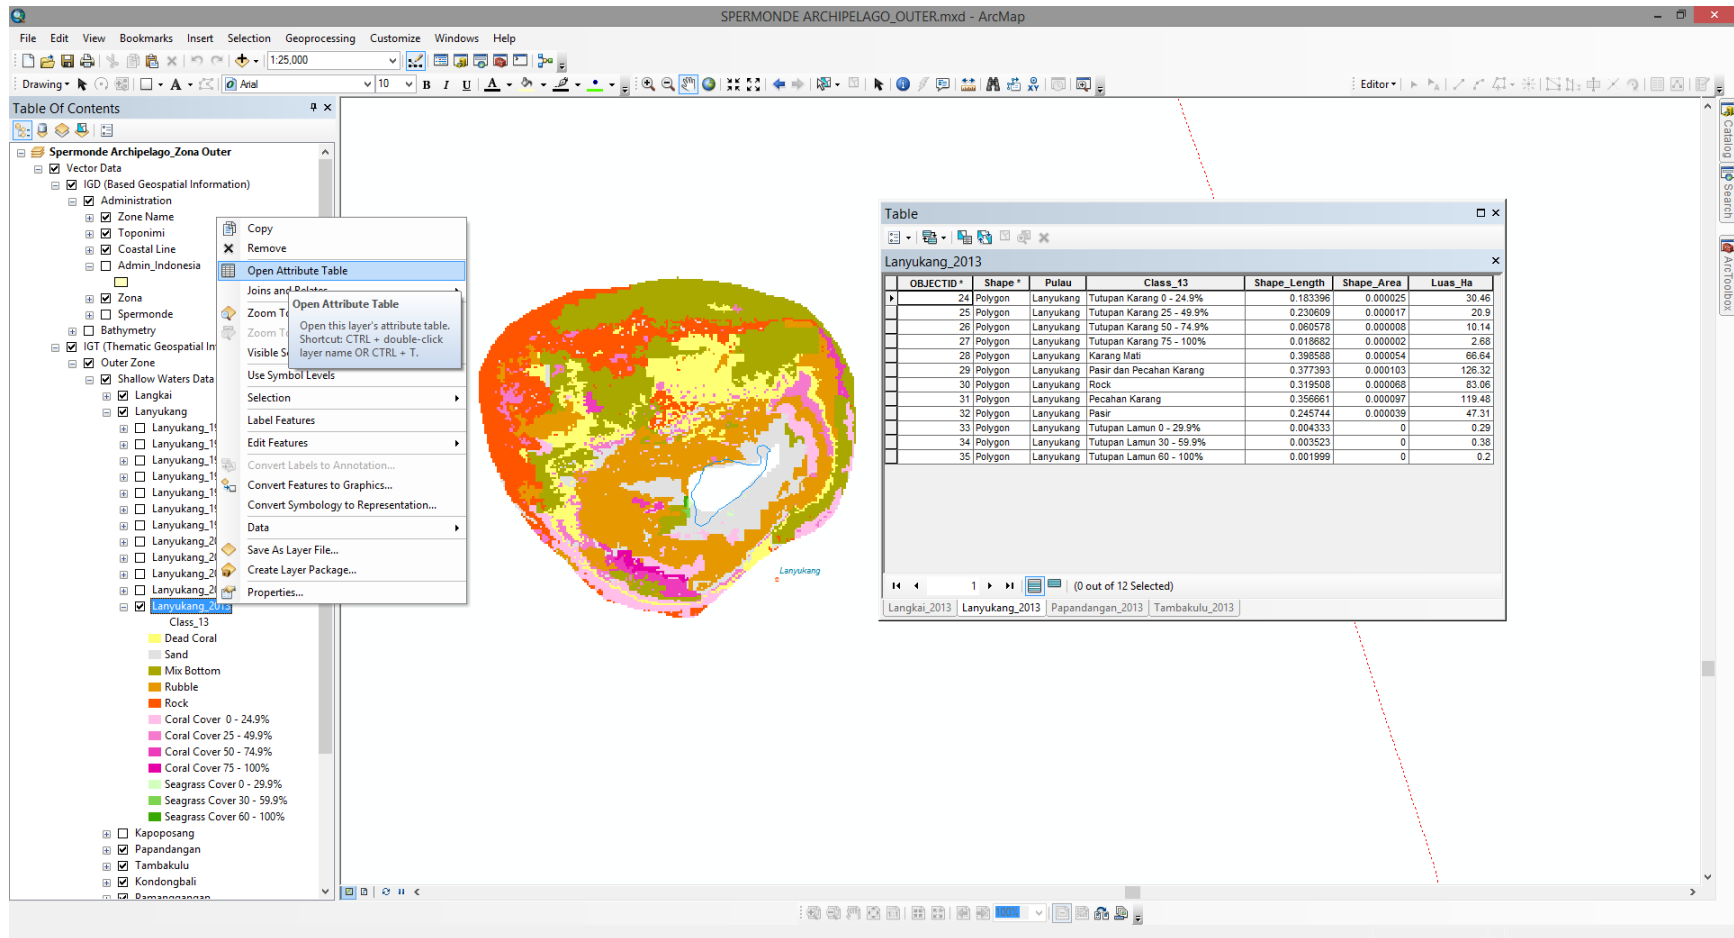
SPERMONDE ARCHIPELAGO_OUTER.mxd - ArcMap

File Edit View Bookmarks Insert Selection Geoprocessing Customize Windows Help

1:25.000

Drawing Arial 10 B I U

Editor

Table Of Contents

Spermonde Archipelago_Zona Outer
Vector Data
IGD (Based Geospatial Information)
Administration
Zone Name
Toponimi
Coastal Line
Admin_Indonesia
Zona
Spermonde
Bathymetry
IGT (Thematic Geospatial In
Outer Zone
Shallow Waters Data
Langkai
Lanyukang
Lanyukang_19
Lanyukang_19
Lanyukang_19
Lanyukang_19
Lanyukang_19
Lanyukang_19
Lanyukang_19
Lanyukang_20
Lanyukang_20
Lanyukang_20
Lanyukang_20
Lanyukang_2013
Class_13
Dead Coral
Sand
Mix Bottom
Rubble
Rock
Coral Cover 0 - 24.9%
Coral Cover 25 - 49.9%
Coral Cover 50 - 74.9%
Coral Cover 75 - 100%
Seagrass Cover 0 - 29.9%
Seagrass Cover 30 - 59.9%
Seagrass Cover 60 - 100%
Kapoposang
Papandangan
Tambakulu
Kondongbali
Pamanggangan

Copy
Remove
Open Attribute Table
Joins and Relates
Zoom To
Zoom To
Visible S
Use Symbol Levels
Selection
Label Features
Edit Features
Convert Labels to Annotation...
Convert Features to Graphics...
Convert Symbology to Representation...
Data
Save As Layer File...
Create Layer Package...
Properties...

Open Attribute Table
Open this layer's attribute table.
Shortcut: CTRL + double-click layer name OR CTRL + T.

Lanyukang

Table

Lanyukang_2013

| OBJECTID * | Shape * | Pulau | Class_13 | Shape_Length | Shape_Area | Luas_Ha |
|---|---|---|---|---|---|---|
| 24 | Polygon | Lanyukang | Tutupan Karang 0 - 24.9% | 0.183396 | 0.000025 | 30.46 |
| 25 | Polygon | Lanyukang | Tutupan Karang 25 - 49.9% | 0.230609 | 0.000017 | 20.9 |
| 26 | Polygon | Lanyukang | Tutupan Karang 50 - 74.9% | 0.060578 | 0.000008 | 10.14 |
| 27 | Polygon | Lanyukang | Tutupan Karang 75 - 100% | 0.018682 | 0.000002 | 2.68 |
| 28 | Polygon | Lanyukang | Karang Mati | 0.398588 | 0.000054 | 66.64 |
| 29 | Polygon | Lanyukang | Pasir dan Pecahan Karang | 0.377393 | 0.000103 | 126.32 |
| 30 | Polygon | Lanyukang | Rock | 0.319508 | 0.000068 | 83.06 |
| 31 | Polygon | Lanyukang | Pecahan Karang | 0.356661 | 0.000097 | 119.48 |
| 32 | Polygon | Lanyukang | Pasir | 0.245744 | 0.000039 | 47.31 |
| 33 | Polygon | Lanyukang | Tutupan Lamun 0 - 29.9% | 0.004333 | 0 | 0.29 |
| 34 | Polygon | Lanyukang | Tutupan Lamun 30 - 59.9% | 0.003523 | 0 | 0.38 |
| 35 | Polygon | Lanyukang | Tutupan Lamun 60 - 100% | 0.001999 | 0 | 0.2 |

1 (0 out of 12 Selected)

Langkai_2013 Lanyukang_2013 Papandangan_2013 Tambakulu_2013

Catalog Search ArcToolbox